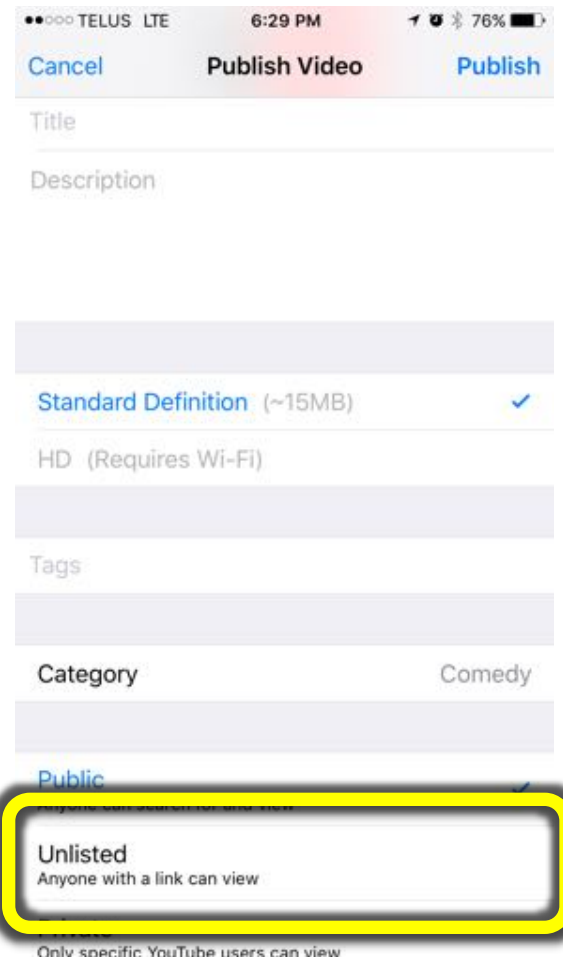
●●○○○ TELUS LTE 6:29 PM 76%

Cancel Publish Video Publish

Title

Description

Standard Definition (~15MB)

HD (Requires Wi-Fi)

Tags

Category Comedy

Public
Anyone can search for and view

Unlisted
Anyone with a link can view

Private
Only specific YouTube users can view